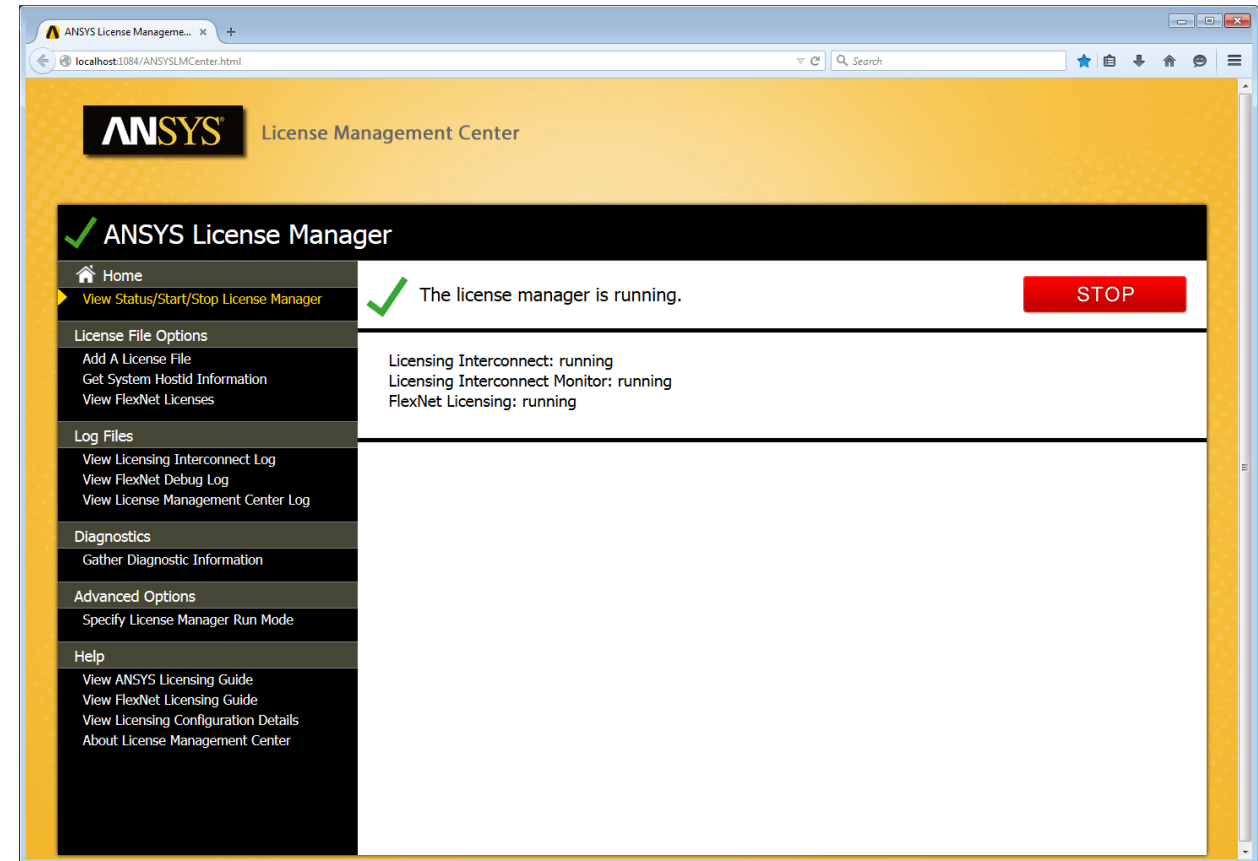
ANSYS License Manageme...

localhost:1084/ANSYSLMCenter.html

Search

ANSYS

License Management Center

ANSYS License Manager

Home

View Status/Start/Stop License Manager

License File Options

Add A License File

Get System Hostid Information

View FlexNet Licenses

Log Files

View Licensing Interconnect Log

View FlexNet Debug Log

View License Management Center Log

Diagnostics

Gather Diagnostic Information

Advanced Options

Specify License Manager Run Mode

Help

View ANSYS Licensing Guide

View FlexNet Licensing Guide

View Licensing Configuration Details

About License Management Center

The license manager is running.

STOP

Licensing Interconnect: running
Licensing Interconnect Monitor: running
FlexNet Licensing: running